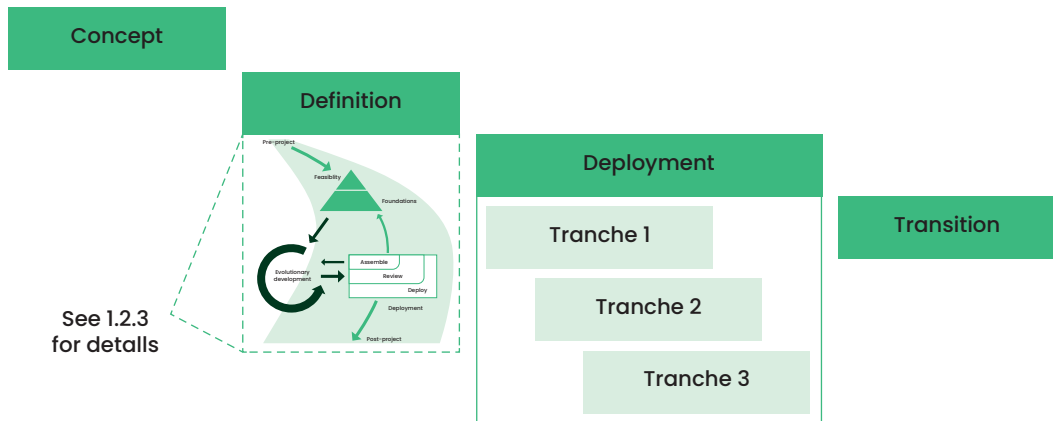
Concept

Definition

Pre-project

Feasibility

Foundations

Evolutionary development

Assemble

Review

Deploy

Deployment

Post-project

See 1.2.3 for details

Deployment

Tranche 1

Tranche 2

Tranche 3

Transition